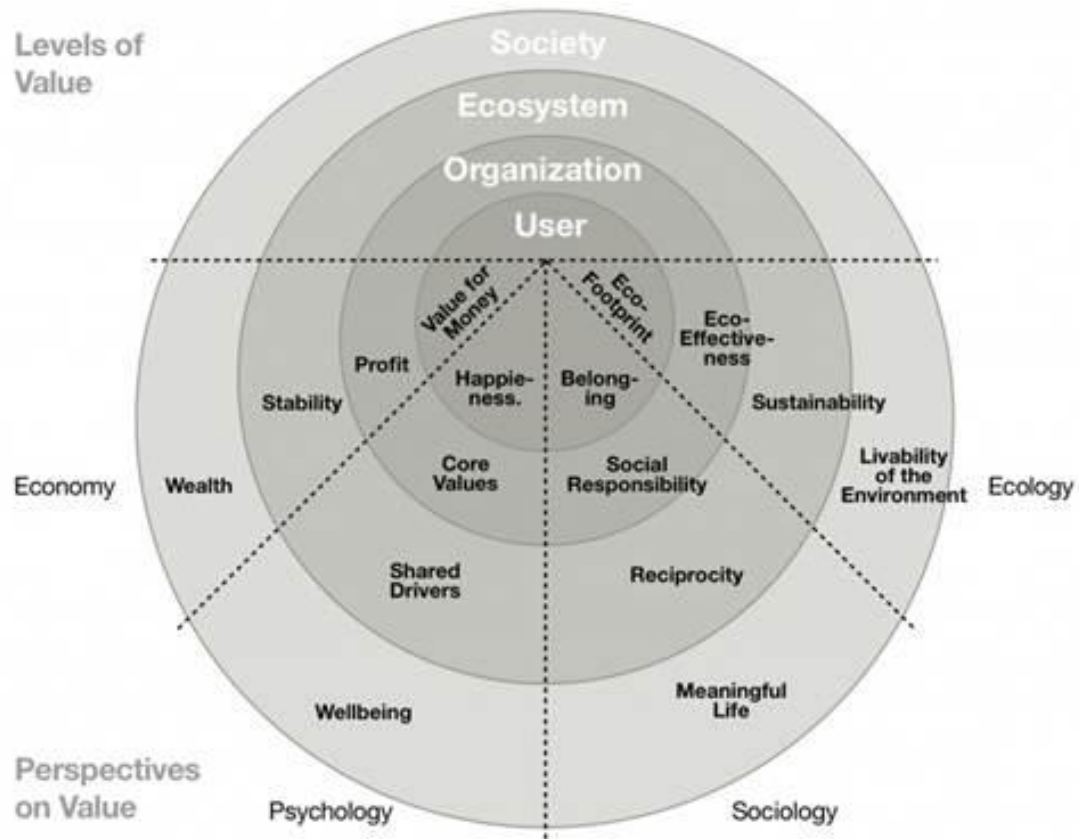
Levels of Value

Society

Ecosystem

Organization

User

Value for Money

Eco-Footprint

Eco-Effectiveness

Profit

Happiness.

Belonging

Stability

Sustainability

Core Values

Social Responsibility

Livability of the Environment

Economy

Wealth

Ecology

Shared Drivers

Reciprocity

Meaningful Life

Wellbeing

Perspectives on Value

Psychology

Sociology